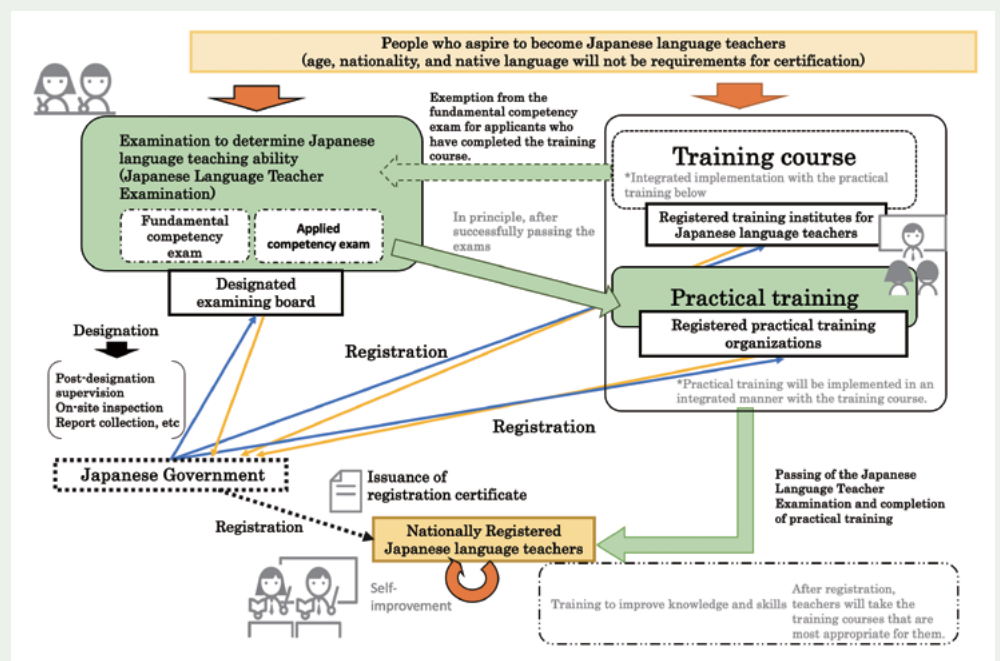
People who aspire to become Japanese language teachers
(age, nationality, and native language will not be requirements for certification)

Examination to determine Japanese language teaching ability (Japanese Language Teacher Examination)

Fundamental competency exam

Applied competency exam

Designated examining board

Exemption from the fundamental competency exam for applicants who have completed the training course.

Training course

*Integrated implementation with the practical training below

Registered training institutes for Japanese language teachers

In principle, after successfully passing the exams

Practical training

Registered practical training organizations

*Practical training will be implemented in an integrated manner with the training course.

Designation

Post-designation supervision
On-site inspection
Report collection, etc

Registration

Registration

Japanese Government

Issuance of registration certificate

Registration

Passing of the Japanese Language Teacher Examination and completion of practical training

Nationally Registered Japanese language teachers

Self-improvement

Training to improve knowledge and skills

After registration, teachers will take the training courses that are most appropriate for them.